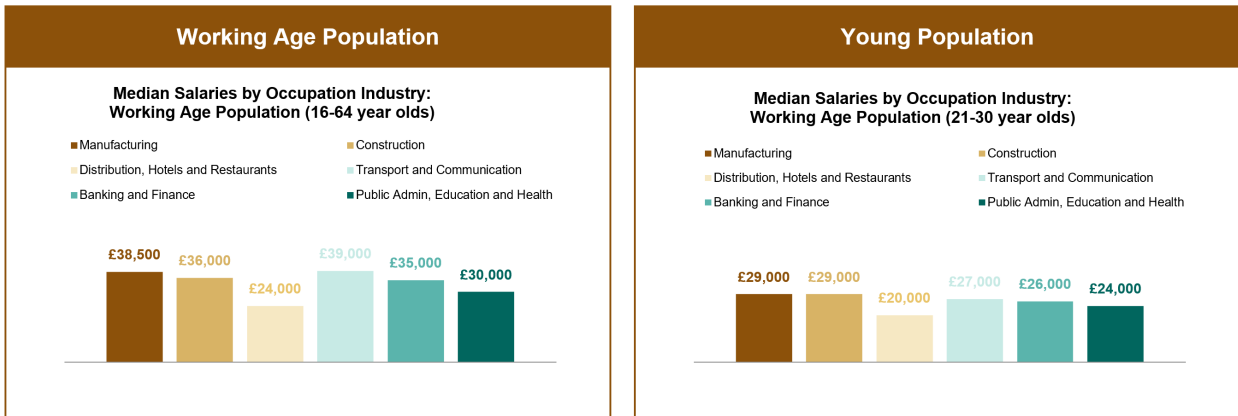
Working Age Population

Median Salaries by Occupation Industry: Working Age Population (16-64 year olds)

Manufacturing
Construction
Distribution, Hotels and Restaurants
Transport and Communication
Banking and Finance
Public Admin, Education and Health

£38,500
£36,000
£24,000
£39,000
£35,000
£30,000

Young Population

Median Salaries by Occupation Industry: Working Age Population (21-30 year olds)

Manufacturing
Construction
Distribution, Hotels and Restaurants
Transport and Communication
Banking and Finance
Public Admin, Education and Health

£29,000
£29,000
£20,000
£27,000
£26,000
£24,000